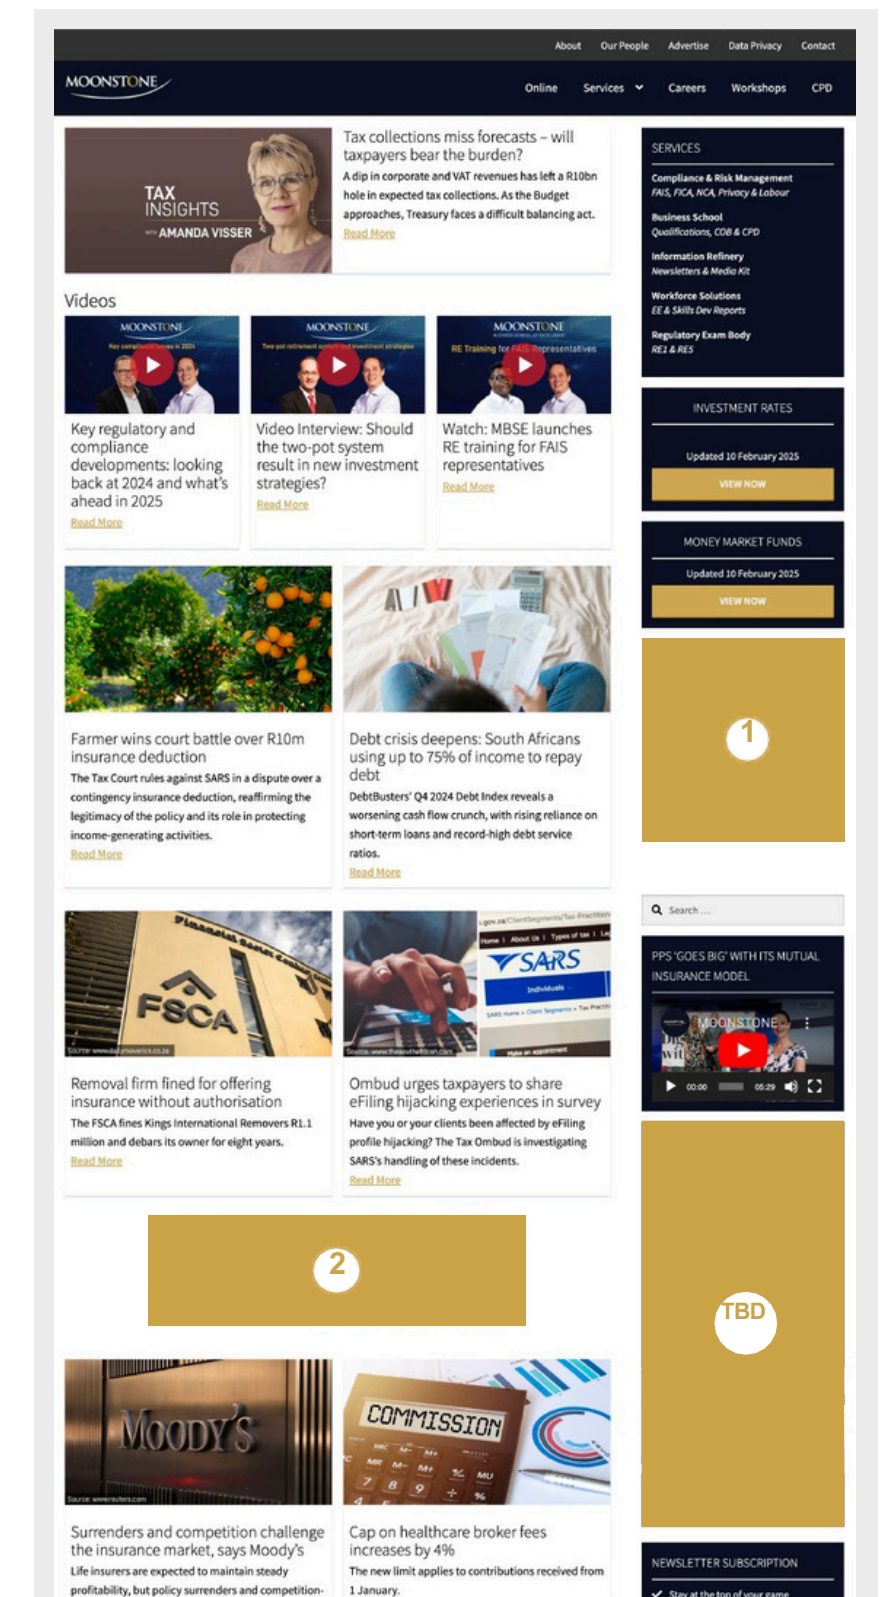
About Our People Advertise Data Privacy Contact

MOONSTONE

Online Services Careers Workshops CPD

TAX INSIGHTS WITH AMANDA VISSER

Tax collections miss forecasts – will taxpayers bear the burden?

A dip in corporate and VAT revenues has left a R10bn hole in expected tax collections. As the Budget approaches, Treasury faces a difficult balancing act.

Read More

Videos

MOONSTONE
Key regulatory and compliance developments: looking back at 2024 and what's ahead in 2025
Read More

MOONSTONE
Video Interview: Should the two-pot system result in new investment strategies?
Read More

MOONSTONE
RE Training for FAIS Representatives
Watch: MBSE launches RE training for FAIS representatives
Read More

Farmer wins court battle over R10m insurance deduction

The Tax Court rules against SARS in a dispute over a contingency insurance deduction, reaffirming the legitimacy of the policy and its role in protecting income-generating activities.

Read More

Debt crisis deepens: South Africans using up to 75% of income to repay debt

DebtBusters' Q4 2024 Debt Index reveals a worsening cash flow crunch, with rising reliance on short-term loans and record-high debt service ratios.

Read More

FSCA

Removal firm fined for offering insurance without authorisation

The FSCA fines Kings International Removers R1.1 million and debars its owner for eight years.

Read More

SARS
Individuals

Ombud urges taxpayers to share eFiling hijacking experiences in survey

Have you or your clients been affected by eFiling profile hijacking? The Tax Ombud is investigating SARS's handling of these incidents.

Read More

2

MOODY'S

Surrenders and competition challenge the insurance market, says Moody's

Life insurers are expected to maintain steady profitability, but policy surrenders and competition-

COMMISSION

Cap on healthcare broker fees increases by 4%

The new limit applies to contributions received from 1 January.

SERVICES

Compliance & Risk Management
FAIS, FICA, NCA, Privacy & Labour

Business School
Qualifications, COB & CPD

Information Refinery
Newsletters & Media Kit

Workforce Solutions
EE & Skills Dev Reports

Regulatory Exam Body
RE1 & RE5

INVESTMENT RATES
Updated 10 February 2025
VIEW NOW

MONEY MARKET FUNDS
Updated 10 February 2025
VIEW NOW

1

Search ...

PPS 'GOES BIG' WITH ITS MUTUAL INSURANCE MODEL

MOONSTONE
00:00 05:29

TBD

NEWSLETTER SUBSCRIPTION
Stay at the top of your game